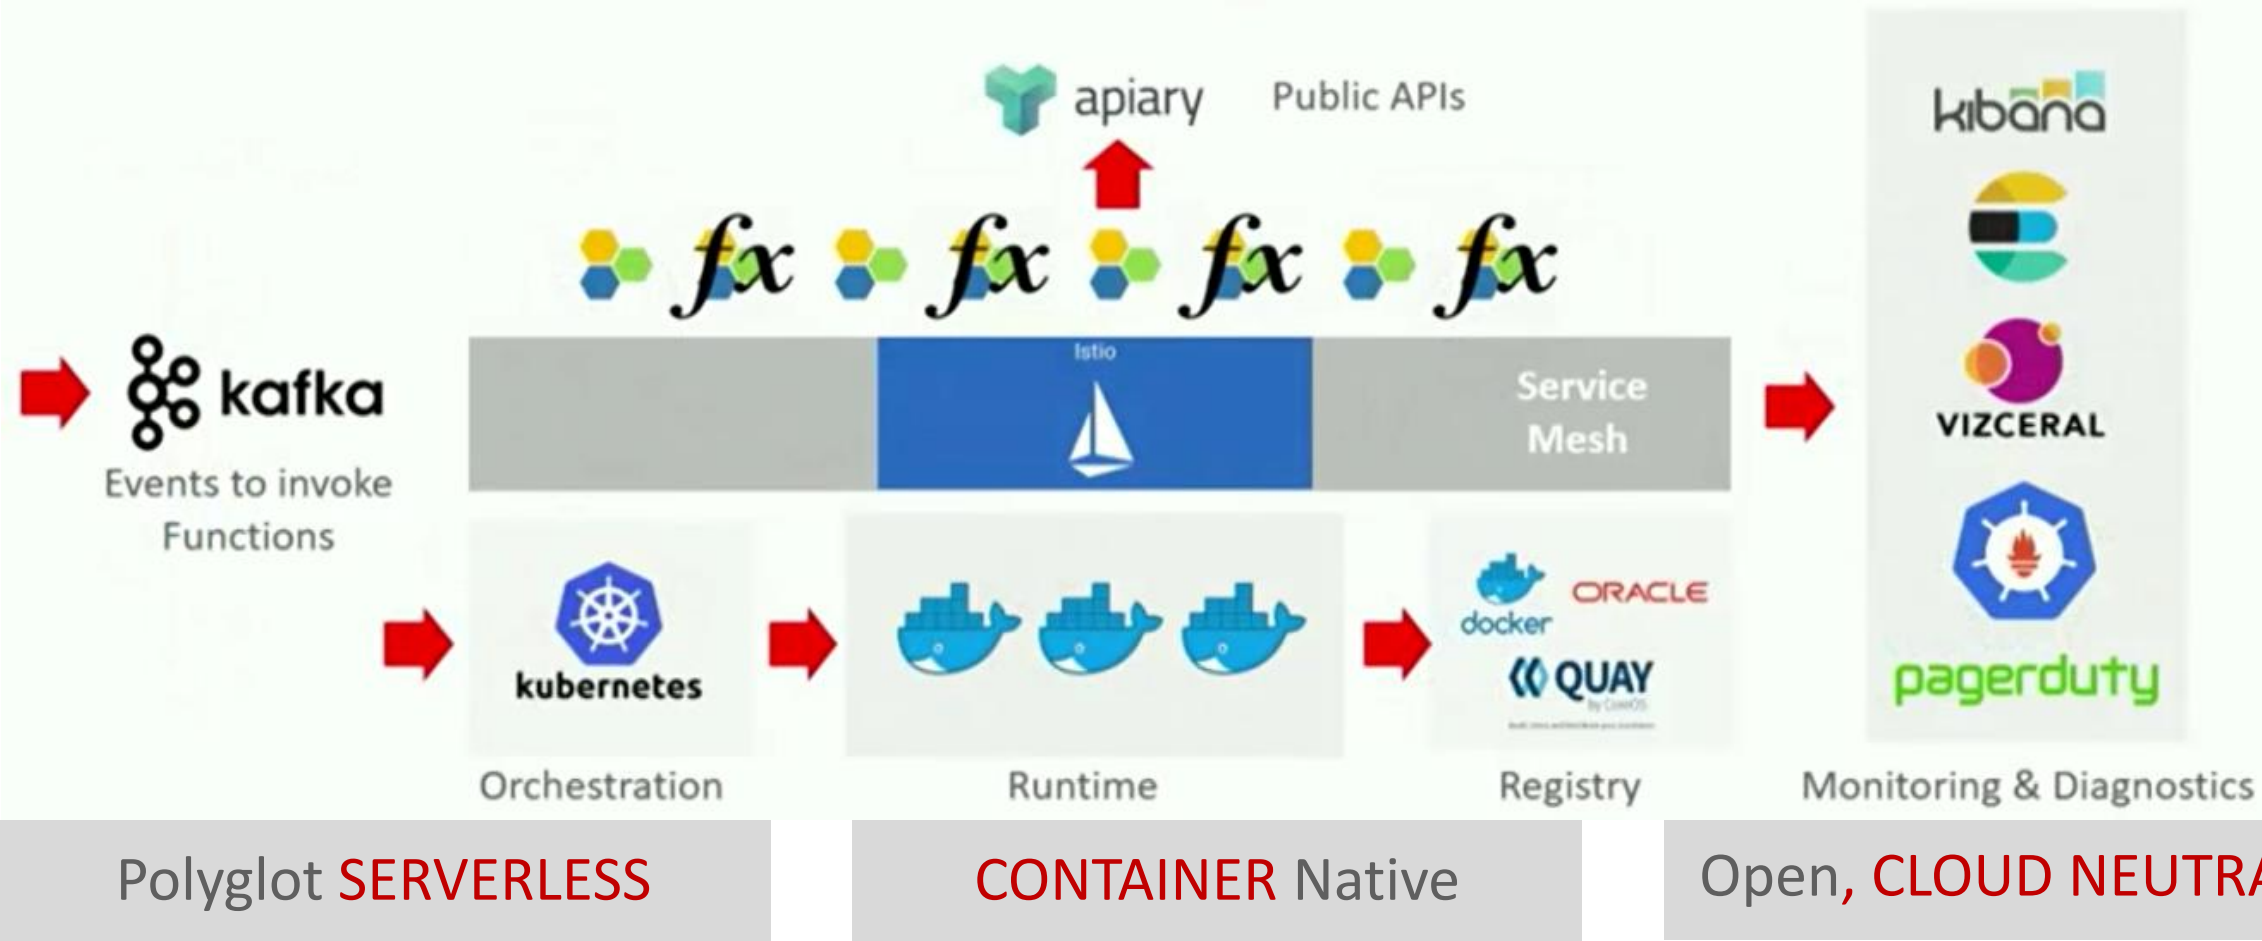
apiary Public APIs

$fx$ $fx$ $fx$ $fx$

kafka
Events to invoke Functions

Istio

Service Mesh

kibana

VIZCERAL

kubernetes

docker ORACLE
QUAY

pagerduty

Orchestration

Runtime

Registry

Monitoring & Diagnostics

Polyglot SERVERLESS

CONTAINER Native

Open, CLOUD NEUTRA